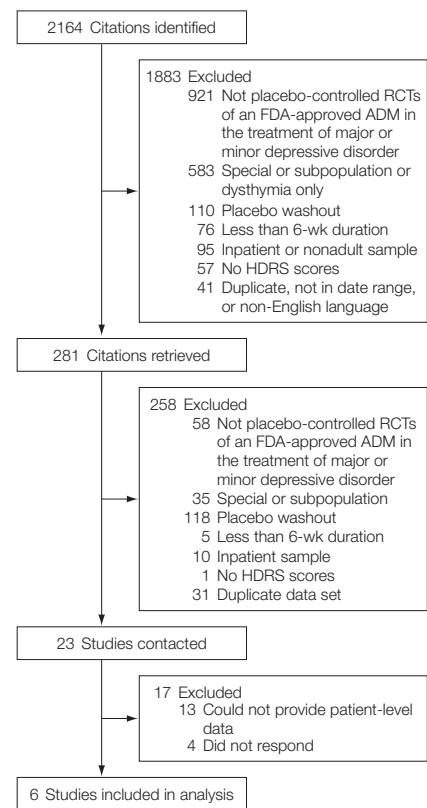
2164 Citations identified

1883 Excluded
921 Not placebo-controlled RCTs of an FDA-approved ADM in the treatment of major or minor depressive disorder
583 Special or subpopulation or dysthymia only
110 Placebo washout
76 Less than 6-wk duration
95 Inpatient or nonadult sample
57 No HDRS scores
41 Duplicate, not in date range, or non-English language

281 Citations retrieved

258 Excluded
58 Not placebo-controlled RCTs of an FDA-approved ADM in the treatment of major or minor depressive disorder
35 Special or subpopulation
118 Placebo washout
5 Less than 6-wk duration
10 Inpatient sample
1 No HDRS scores
31 Duplicate data set

23 Studies contacted

17 Excluded
13 Could not provide patient-level data
4 Did not respond

6 Studies included in analysis